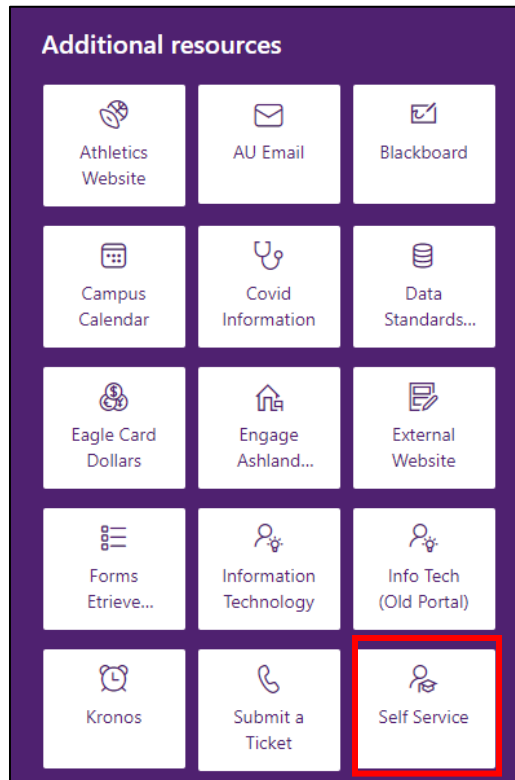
Additional resources

Athletics Website

AU Email

Blackboard

Campus Calendar

Covid Information

Data Standards...

Eagle Card Dollars

Engage Ashland...

External Website

Forms Etrieve...

Information Technology

Info Tech (Old Portal)

Kronos

Submit a Ticket

Self Service